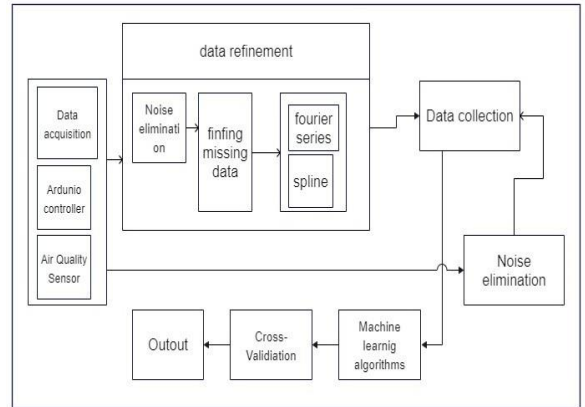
data refinement

Data acquisition

Ardunio controller

Air Quality Sensor

Noise elimination

finfing missing data

fourier series

spline

Data collection

Noise elimination

Machine learnig algorithms

Cross-Validiation

Outout